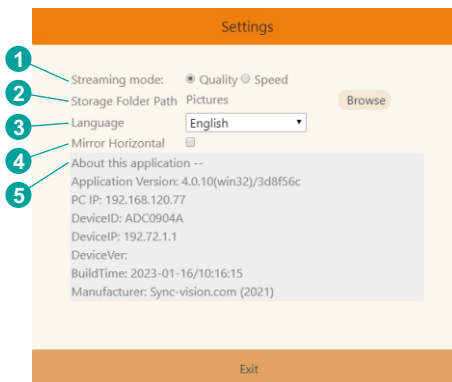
Settings

1 Streaming mode: Quality Speed
2 Storage Folder Path Pictures Browse
3 Language English
4 Mirror Horizontal
5 About this application --
Application Version: 4.0.10(win32)/3d8f56c
PC IP: 192.168.120.77
DeviceID: ADC0904A
DeviceIP: 192.72.1.1
DeviceVer:
BuildTime: 2023-01-16/10:16:15
Manufacturer: Sync-vision.com (2021)

Exit